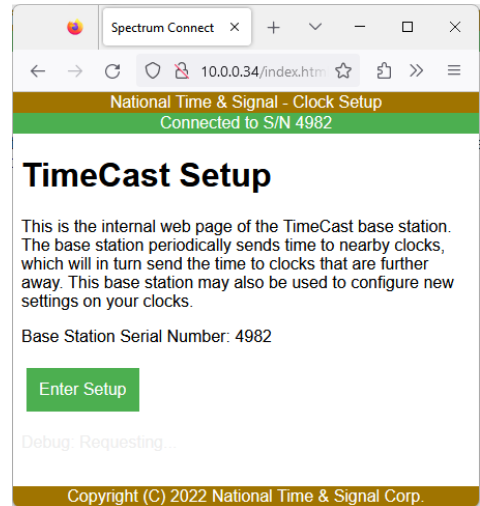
Spectrum Connect ×

10.0.0.34/index.htm

National Time & Signal - Clock Setup
Connected to S/N 4982

TimeCast Setup

This is the internal web page of the TimeCast base station. The base station periodically sends time to nearby clocks, which will in turn send the time to clocks that are further away. This base station may also be used to configure new settings on your clocks.

Base Station Serial Number: 4982

Enter Setup

Debug: Requesting...

Copyright (C) 2022 National Time & Signal Corp.